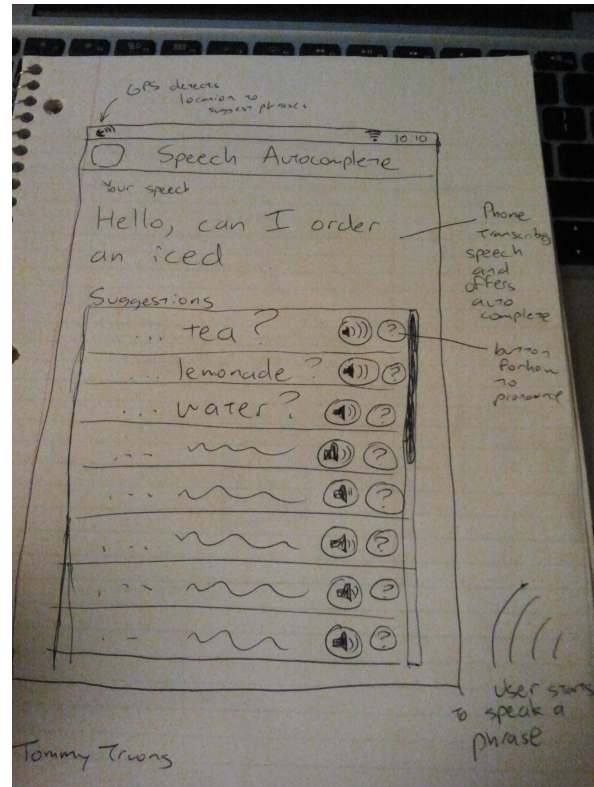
GPS detects location to suggest phrases

10:10

Speech Autocomplete

Your speech

Hello, can I order an iced

Phone transcribes speech and offers auto complete

Suggestions

... tea?

... lemonade?

... water?

button for how to pronounce

User starts to speak a phrase

Tommy Truong